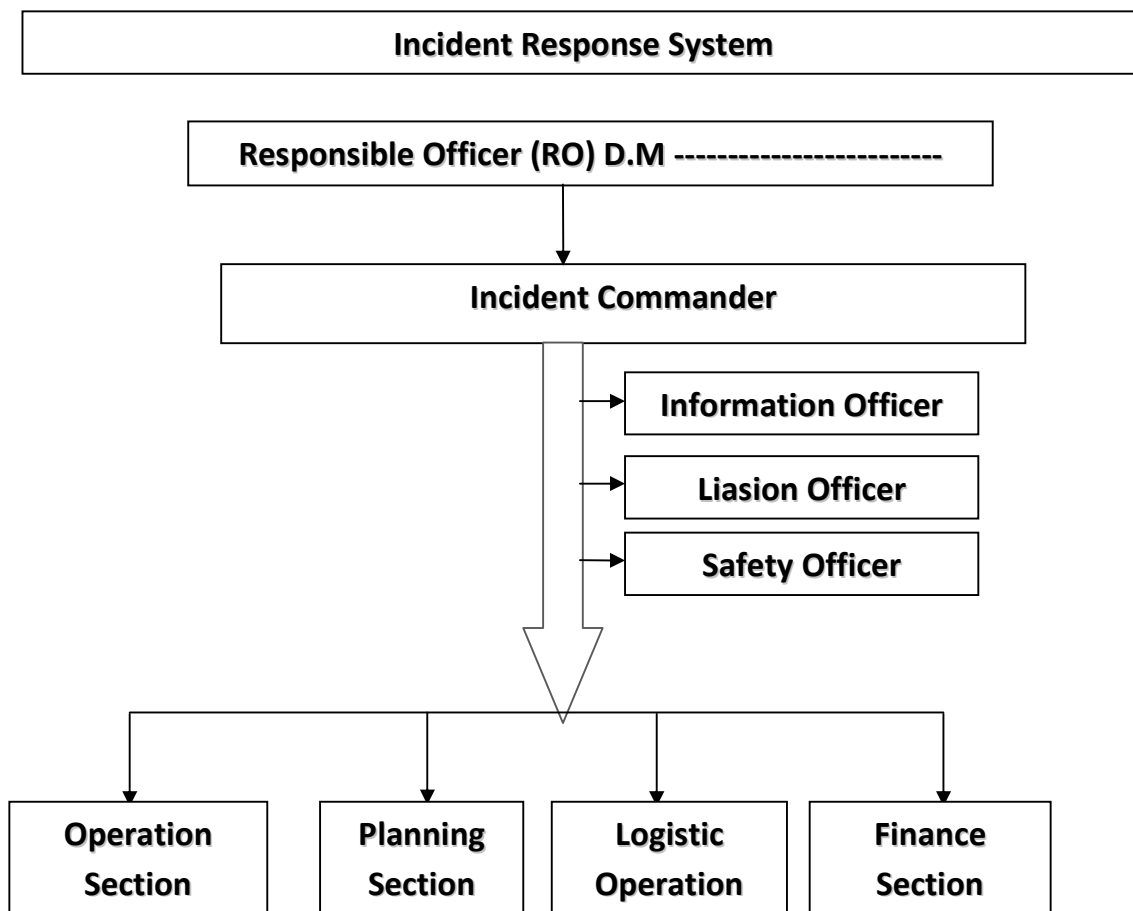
Incident Response System

Responsible Officer (RO) D.M ------------------------

Incident Commander

Information Officer

Liasion Officer

Safety Officer

Operation Section

Planning Section

Logistic Operation

Finance Section